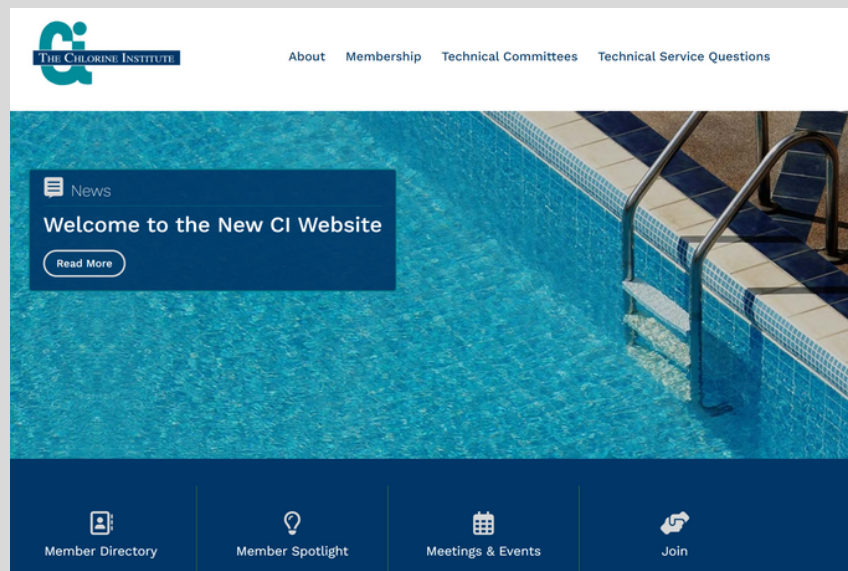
CI
THE CHLORINE INSTITUTE

About Membership Technical Committees Technical Service Questions

News

Welcome to the New CI Website

Read More

Member Directory

Member Spotlight

Meetings & Events

Join